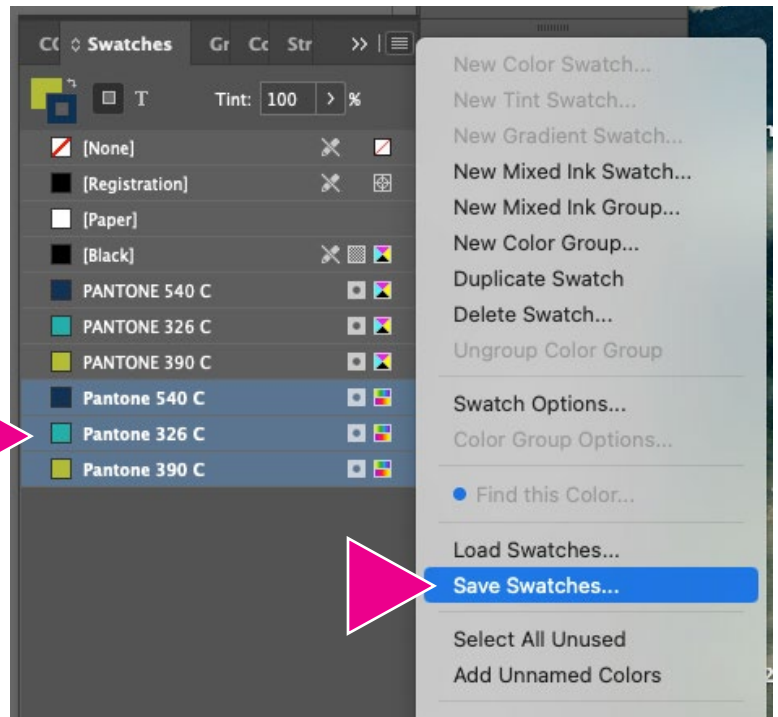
CC ◇ Swatches Gr Cc Str >>

T Tint: 100 > %

[None]
[Registration]
[Paper]
[Black]
PANTONE 540 C
PANTONE 326 C
PANTONE 390 C
Pantone 540 C
Pantone 326 C
Pantone 390 C

New Color Swatch...
New Tint Swatch...
New Gradient Swatch...
New Mixed Ink Swatch...
New Mixed Ink Group...
New Color Group...
Duplicate Swatch
Delete Swatch...
Ungroup Color Group
Swatch Options...
Color Group Options...
Find this Color...
Load Swatches...
Save Swatches...
Select All Unused
Add Unnamed Colors